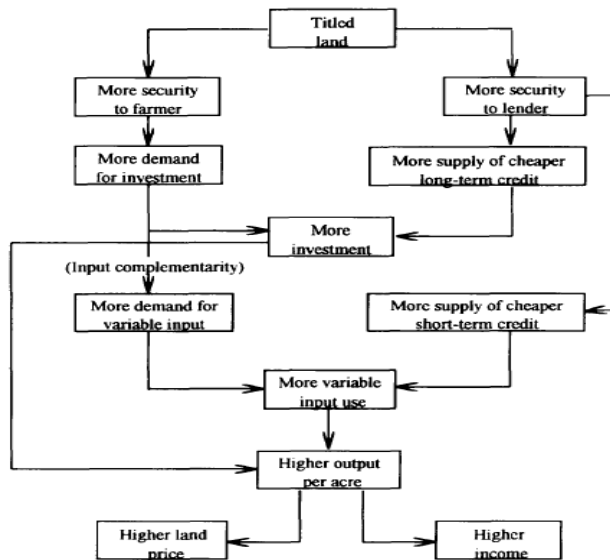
Titled land

More security to farmer

More security to lender

More demand for investment

More supply of cheaper long-term credit

More investment

(Input complementarity)

More demand for variable input

More supply of cheaper short-term credit

More variable input use

Higher output per acre

Higher land price

Higher income